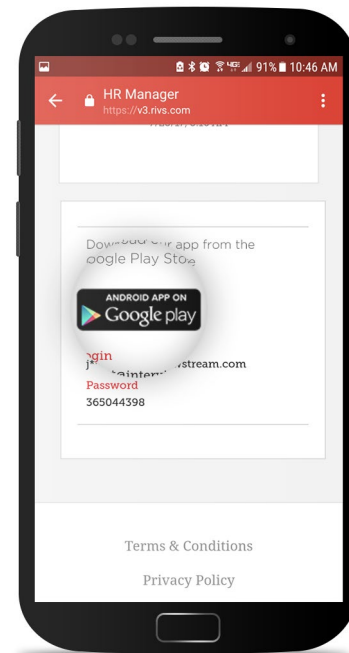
91% 10:46 AM

HR Manager
https://v3.rivs.com

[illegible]

Download our app from the Google Play Store

ANDROID APP ON
Google play

Login
j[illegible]ainter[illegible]vstream.com
Password
365044398

Terms & Conditions

Privacy Policy